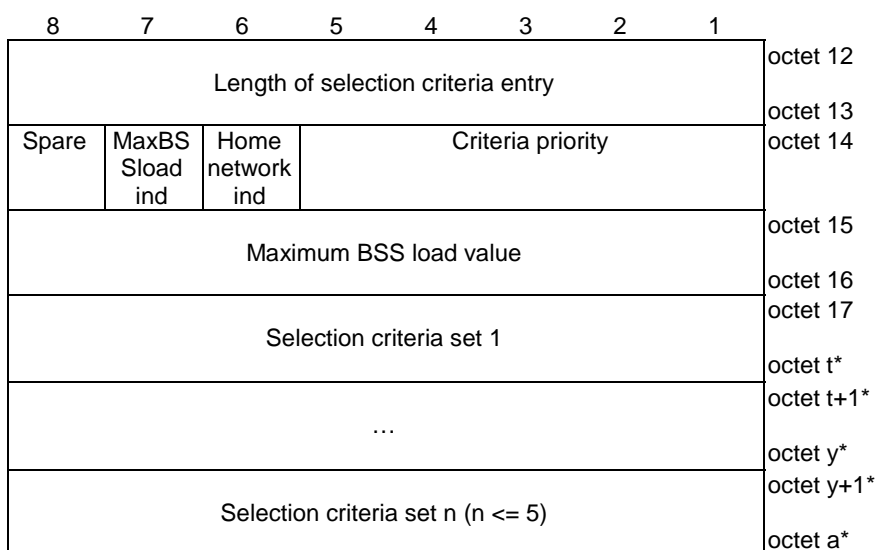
| 8 | 7 | 6 | 5 | 4 | 3 | 2 | 1 | |
|---|---|---|---|---|---|---|---|---|
| Length of selection criteria entry | | | | | | | | octet 12<br>octet 13 |
| Spare | MaxBSSload ind | Home network ind | Criteria priority | | | | | octet 14 |
| Maximum BSS load value | | | | | | | | octet 15<br>octet 16 |
| Selection criteria set 1 | | | | | | | | octet 17<br>octet t* |
| … | | | | | | | | octet t+1*<br>octet y* |
| Selection criteria set n (n <= 5) | | | | | | | | octet y+1*<br>octet a* |